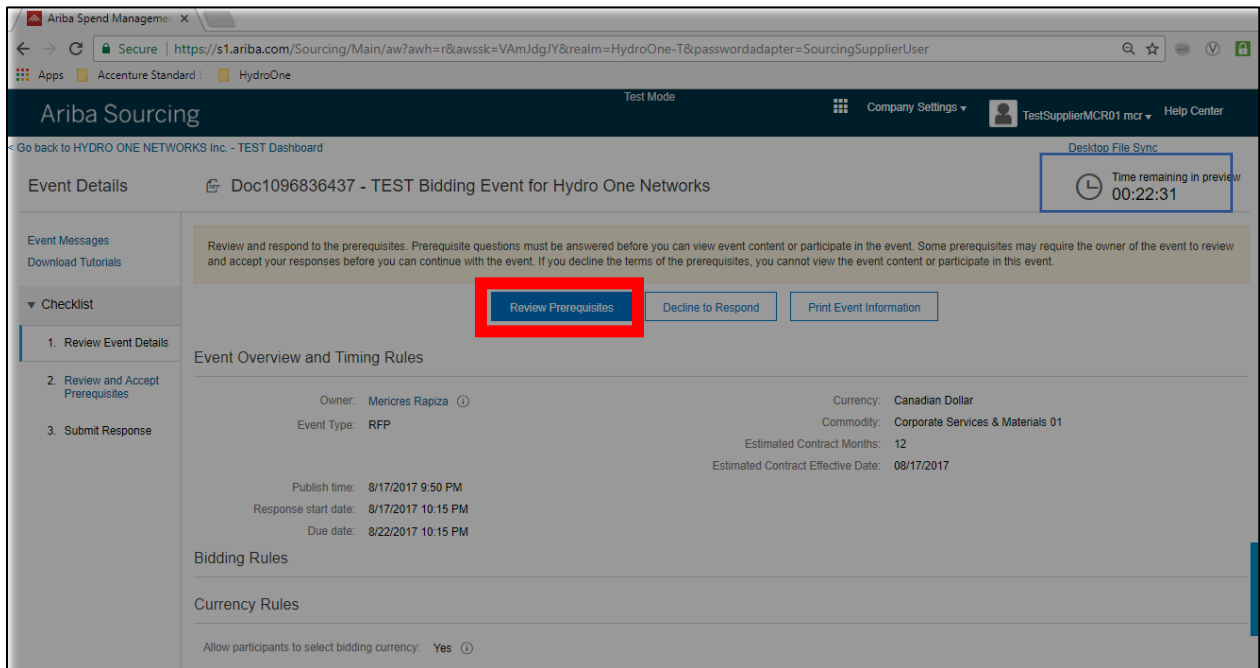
Ariba Spend Managemen ×

Secure | https://s1.ariba.com/Sourcing/Main/aw?awh=r&awssk=VAmJdgJY&realm=HydroOne-T&passwordadapter=SourcingSupplierUser

Apps Accenture Standard HydroOne

Ariba Sourcing

Test Mode

Company Settings ▾ TestSupplierMCR01 mcr ▾ Help Center

< Go back to HYDRO ONE NETWORKS Inc. - TEST Dashboard

Desktop File Sync

Event Details

Doc1096836437 - TEST Bidding Event for Hydro One Networks

Time remaining in preview
00:22:31

Event Messages
Download Tutorials

▾ Checklist

1. Review Event Details

2. Review and Accept Prerequisites

3. Submit Response

Review and respond to the prerequisites. Prerequisite questions must be answered before you can view event content or participate in the event. Some prerequisites may require the owner of the event to review and accept your responses before you can continue with the event. If you decline the terms of the prerequisites, you cannot view the event content or participate in this event.

Review Prerequisites | Decline to Respond | Print Event Information

Event Overview and Timing Rules

Owner: Mericres Rapiza

Event Type: RFP

Currency: Canadian Dollar

Commodity: Corporate Services & Materials 01

Estimated Contract Months: 12

Estimated Contract Effective Date: 08/17/2017

Publish time: 8/17/2017 9:50 PM

Response start date: 8/17/2017 10:15 PM

Due date: 8/22/2017 10:15 PM

Bidding Rules

Currency Rules

Allow participants to select bidding currency: Yes